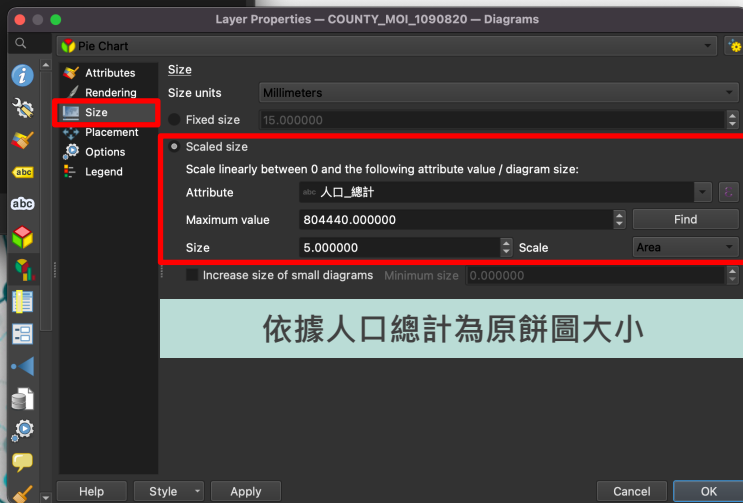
Layer Properties — COUNTY_MOI_1090820 — Diagrams

Pie Chart

Attributes
Rendering
Size
Placement
Options
Legend

Size

Size units Millimeters

Fixed size 15.000000

Scaled size

Scale linearly between 0 and the following attribute value / diagram size:

Attribute abc 人口_總計

Maximum value 804440.000000 Find

Size 5.000000 Scale Area

Increase size of small diagrams Minimum size 0.000000

依據人口總計為原餅圖大小

Help Style Apply Cancel OK